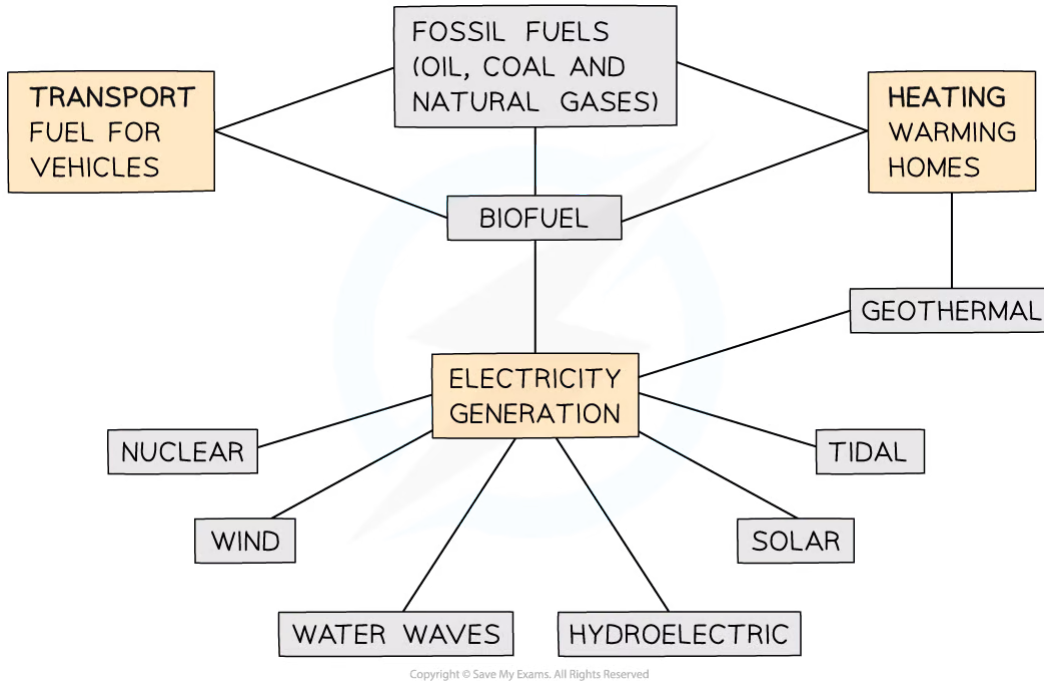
FOSSIL FUELS (OIL, COAL AND NATURAL GASES)

TRANSPORT
FUEL FOR VEHICLES

HEATING
WARMING HOMES

BIOFUEL

GEOTHERMAL

ELECTRICITY GENERATION

NUCLEAR

TIDAL

WIND

SOLAR

WATER WAVES

HYDROELECTRIC

Copyright © Save My Exams. All Rights Reserved